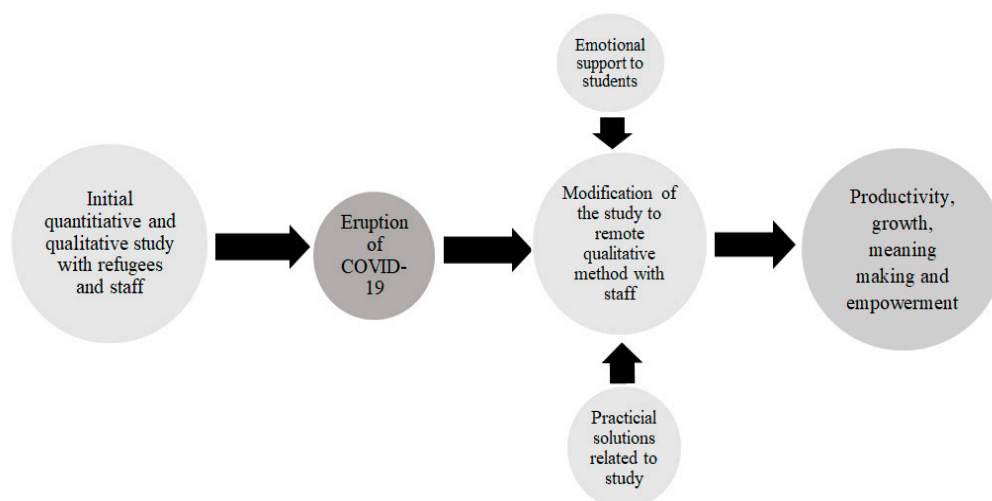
Initial quantitiative and qualitative study with refugees and staff

Eruption of COVID-19

Emotional support to students

Modification of the study to remote qualitative method with staff

Practicial solutions related to study

Productivity, growth, meaning making and empowerment